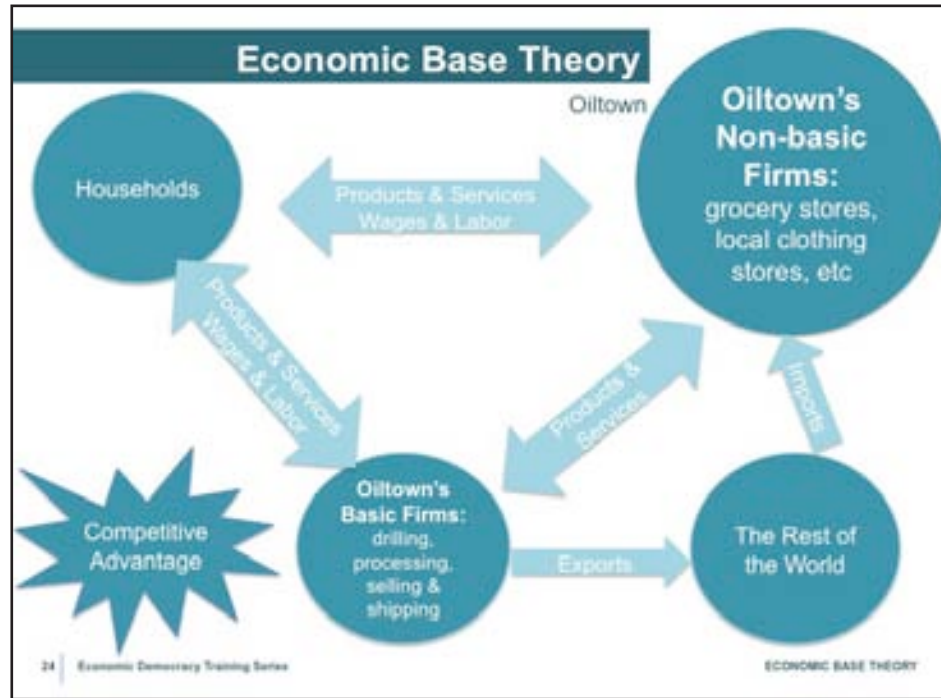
Economic Base Theory

Oiltown

Households

Products & Services
Wages & Labor

Oiltown's Non-basic Firms: grocery stores, local clothing stores, etc

Products & Services
Wages & Labor

Products & Services

Imports

Competitive Advantage

Oiltown's Basic Firms: drilling, processing, selling & shipping

Exports

The Rest of the World

24 | Economic Democracy Training Series

ECONOMIC BASE THEORY